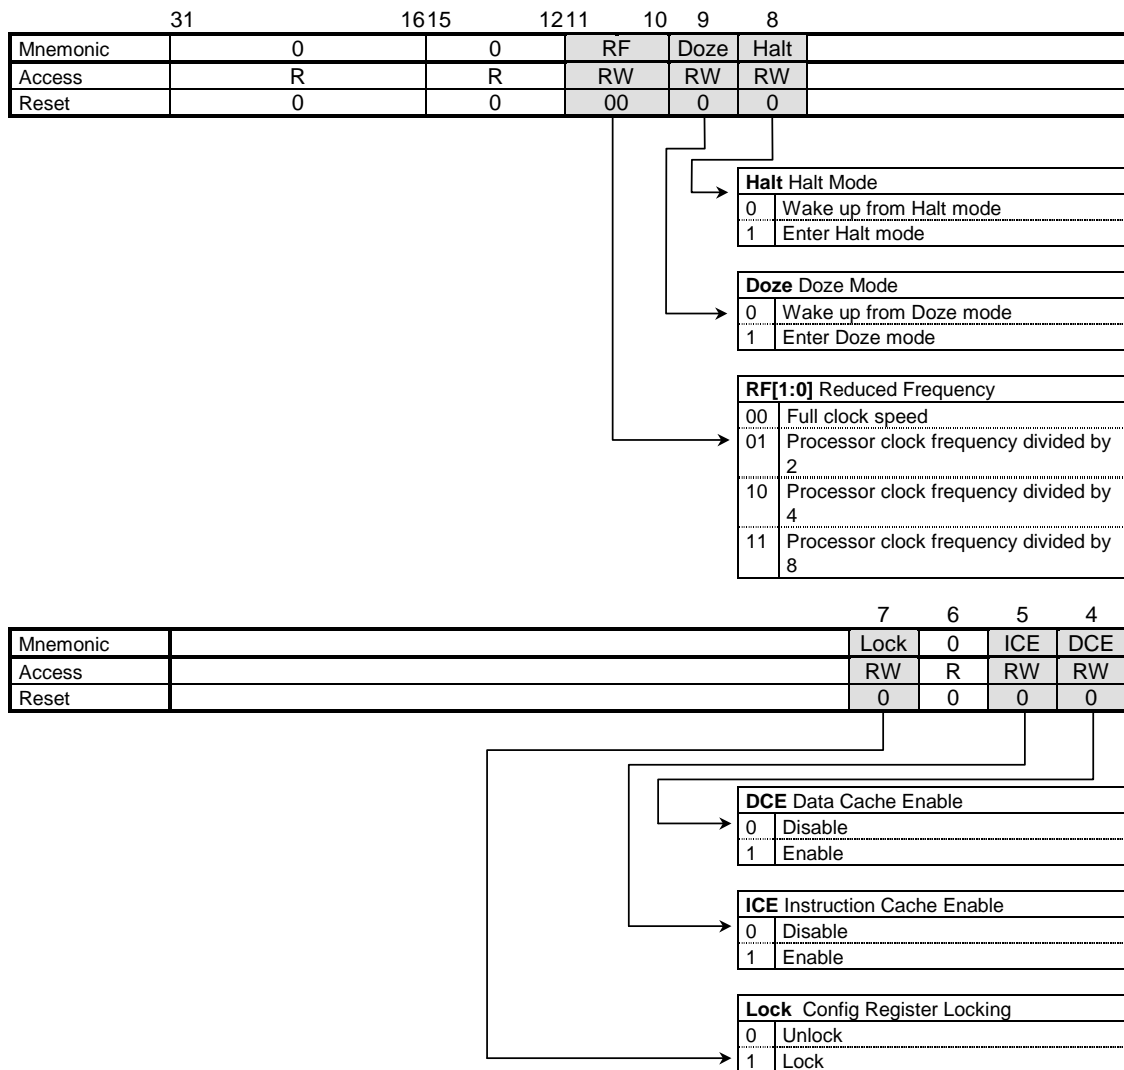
31 1615 1211 10 9 8

| | | | | | | |
|---|---|---|---|---|---|---|
| Mnemonic | 0 | 0 | RF | Doze | Halt | |
| Access | R | R | RW | RW | RW | |
| Reset | 0 | 0 | 00 | 0 | 0 | |

**Halt** Halt Mode
0 Wake up from Halt mode
1 Enter Halt mode

**Doze** Doze Mode
0 Wake up from Doze mode
1 Enter Doze mode

**RF[1:0]** Reduced Frequency
00 Full clock speed
01 Processor clock frequency divided by 2
10 Processor clock frequency divided by 4
11 Processor clock frequency divided by 8

7 6 5 4

| | | | | | |
|---|---|---|---|---|---|
| Mnemonic | | Lock | 0 | ICE | DCE |
| Access | | RW | R | RW | RW |
| Reset | | 0 | 0 | 0 | 0 |

**DCE** Data Cache Enable
0 Disable
1 Enable

**ICE** Instruction Cache Enable
0 Disable
1 Enable

**Lock** Config Register Locking
0 Unlock
1 Lock